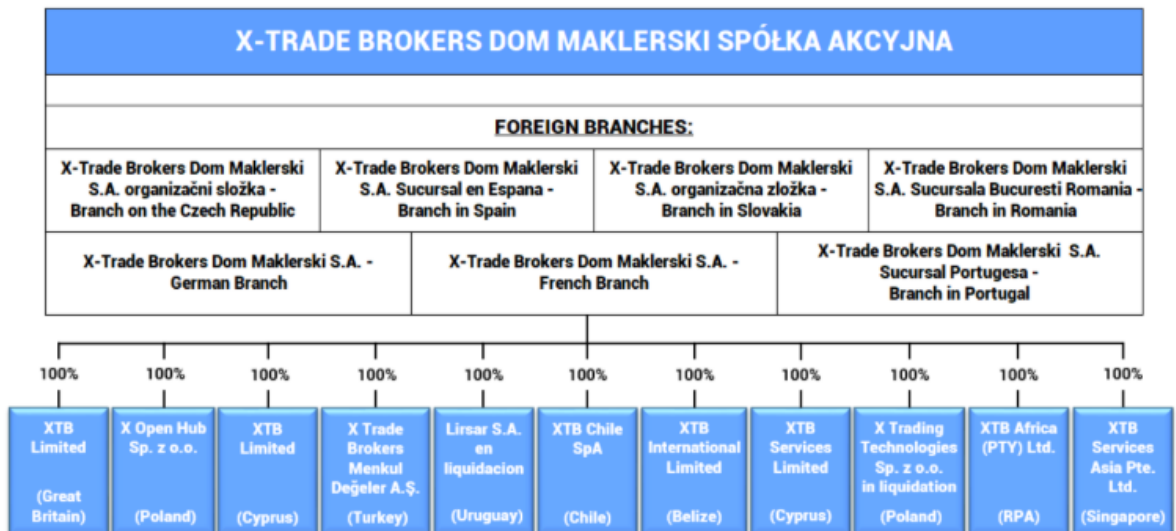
X-TRADE BROKERS DOM MAKLERSKI SPÓŁKA AKCYJNA

FOREIGN BRANCHES:

X-Trade Brokers Dom Maklerski S.A. organizační složka - Branch on the Czech Republic

X-Trade Brokers Dom Maklerski S.A. Sucursal en Espana - Branch in Spain

X-Trade Brokers Dom Maklerski S.A. organizačna zložka - Branch in Slovakia

X-Trade Brokers Dom Maklerski S.A. Sucursala Bucuresti Romania - Branch in Romania

X-Trade Brokers Dom Maklerski S.A. - German Branch

X-Trade Brokers Dom Maklerski S.A. - French Branch

X-Trade Brokers Dom Maklerski S.A. Sucursal Portugesa - Branch in Portugal

100%
XTB Limited
(Great Britain)

100%
X Open Hub Sp. z o.o.
(Poland)

100%
XTB Limited
(Cyprus)

100%
X Trade Brokers Menkul Değeler A.Ş.
(Turkey)

100%
Lirsar S.A. en liquidacion
(Uruguay)

100%
XTB Chile SpA
(Chile)

100%
XTB International Limited
(Belize)

100%
XTB Services Limited
(Cyprus)

100%
X Trading Technologies Sp. z o.o. in liquidation
(Poland)

100%
XTB Africa (PTY) Ltd.
(RPA)

100%
XTB Services Asia Pte. Ltd.
(Singapore)